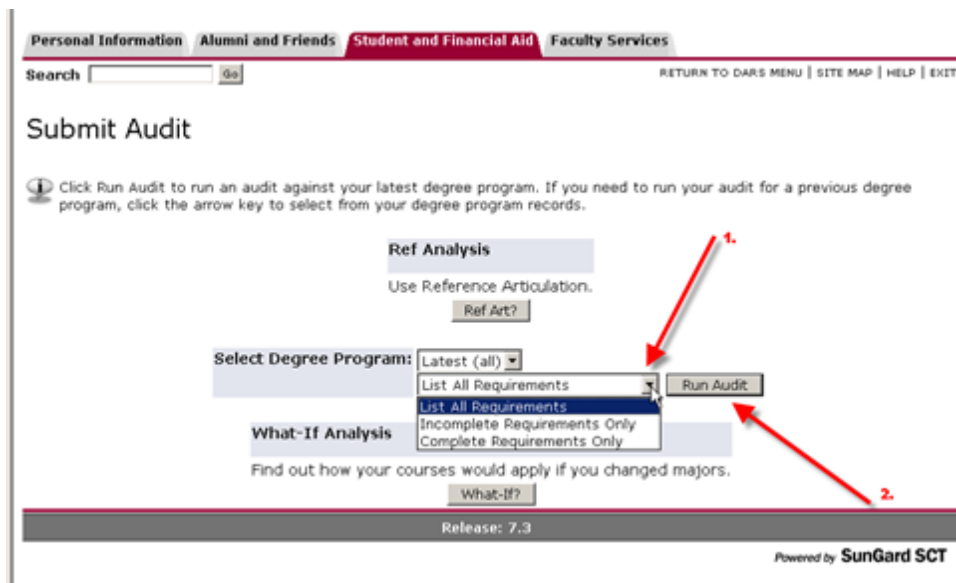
Personal Information | Alumni and Friends | Student and Financial Aid | Faculty Services

Search [ ] Go

RETURN TO DARS MENU | SITE MAP | HELP | EXIT

Submit Audit

Click Run Audit to run an audit against your latest degree program. If you need to run your audit for a previous degree program, click the arrow key to select from your degree program records.

Ref Analysis

Use Reference Articulation.

Ref Art?

1.

Select Degree Program: Latest (all)

List All Requirements

Run Audit

List All Requirements
Incomplete Requirements Only
Complete Requirements Only

What-If Analysis

Find out how your courses would apply if you changed majors.

What-If?

2.

Release: 7.3

Powered by SunGard SCT